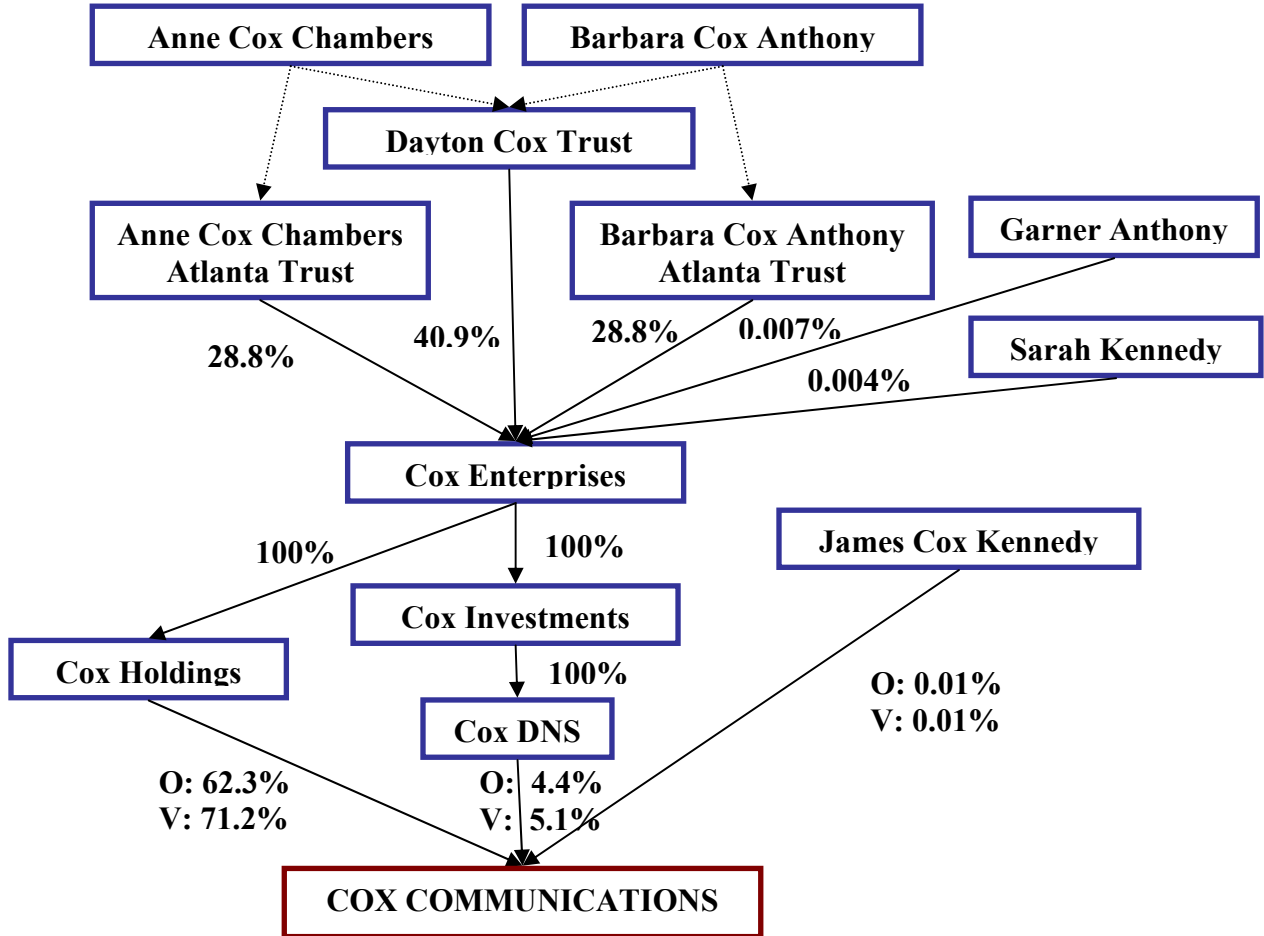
Anne Cox Chambers

Barbara Cox Anthony

Dayton Cox Trust

Anne Cox Chambers Atlanta Trust

Barbara Cox Anthony Atlanta Trust

Garner Anthony

28.8%

40.9%

28.8%

0.007%

Sarah Kennedy

0.004%

Cox Enterprises

100%

100%

James Cox Kennedy

Cox Investments

Cox Holdings

100%

O: 0.01%
V: 0.01%

Cox DNS

O: 62.3%
V: 71.2%

O: 4.4%
V: 5.1%

COX COMMUNICATIONS